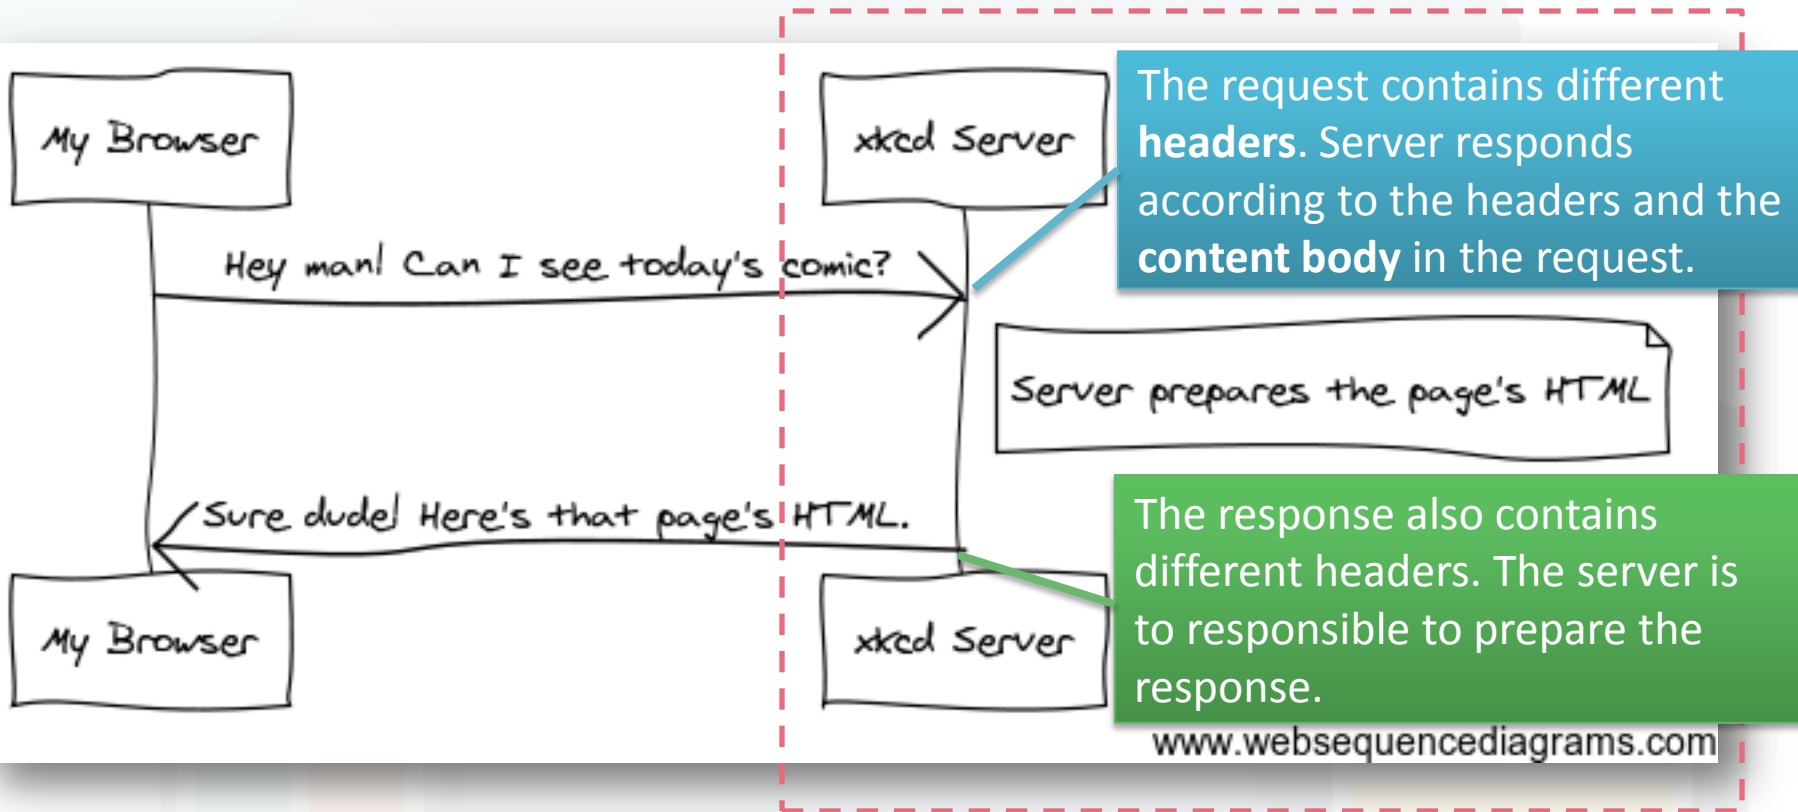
My Browser

xkcd Server

The request contains different **headers**. Server responds according to the headers and the **content body** in the request.

Hey man! Can I see today's comic?

Server prepares the page's HTML

Sure dude! Here's that page's HTML.

The response also contains different headers. The server is to responsible to prepare the response.

My Browser

xkcd Server

www.websequencediagrams.com